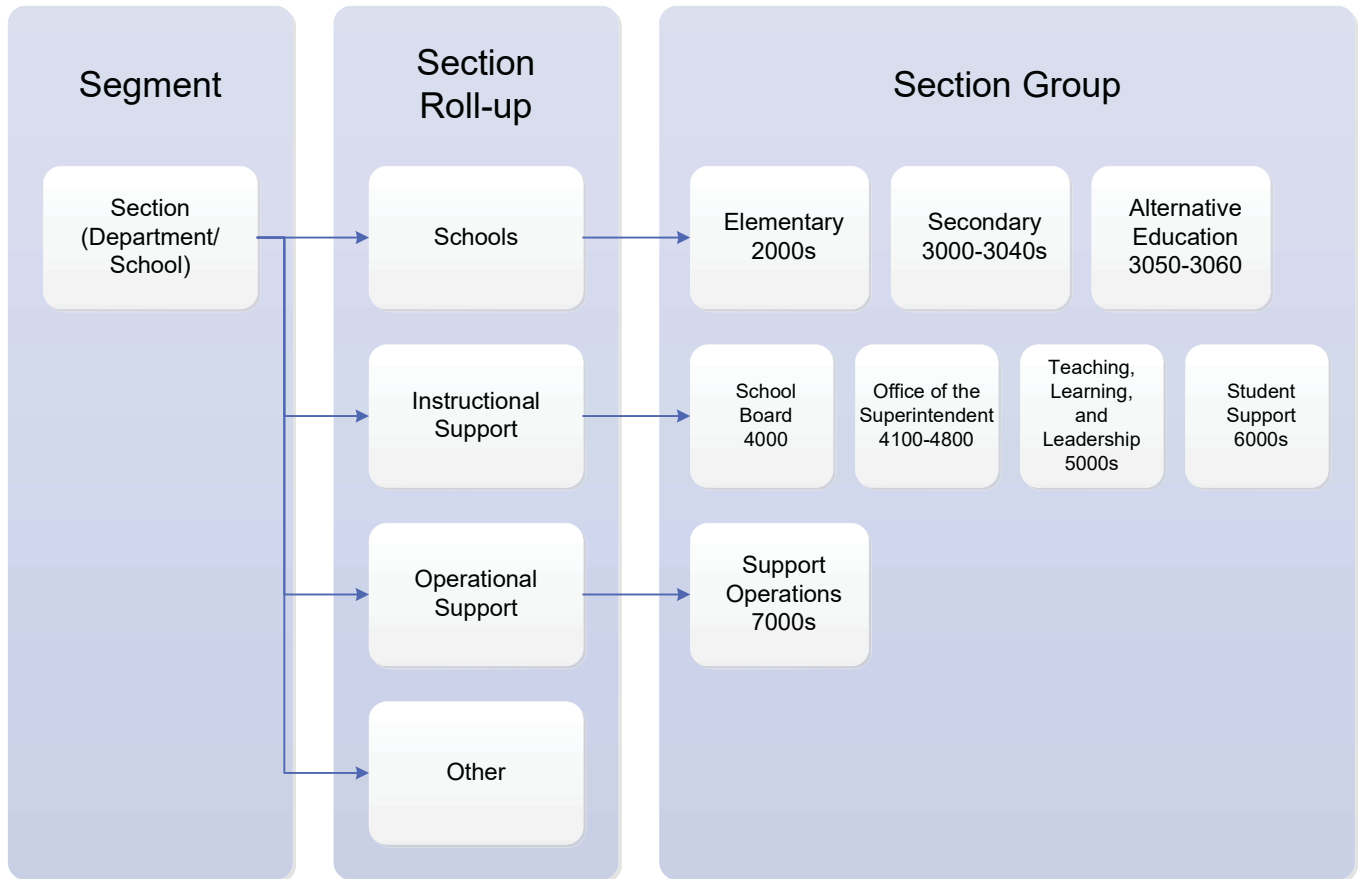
Segment

Section Roll-up

Section Group

Section (Department/ School)

Schools

Elementary 2000s

Secondary 3000-3040s

Alternative Education 3050-3060

Instructional Support

School Board 4000

Office of the Superintendent 4100-4800

Teaching, Learning, and Leadership 5000s

Student Support 6000s

Operational Support

Support Operations 7000s

Other